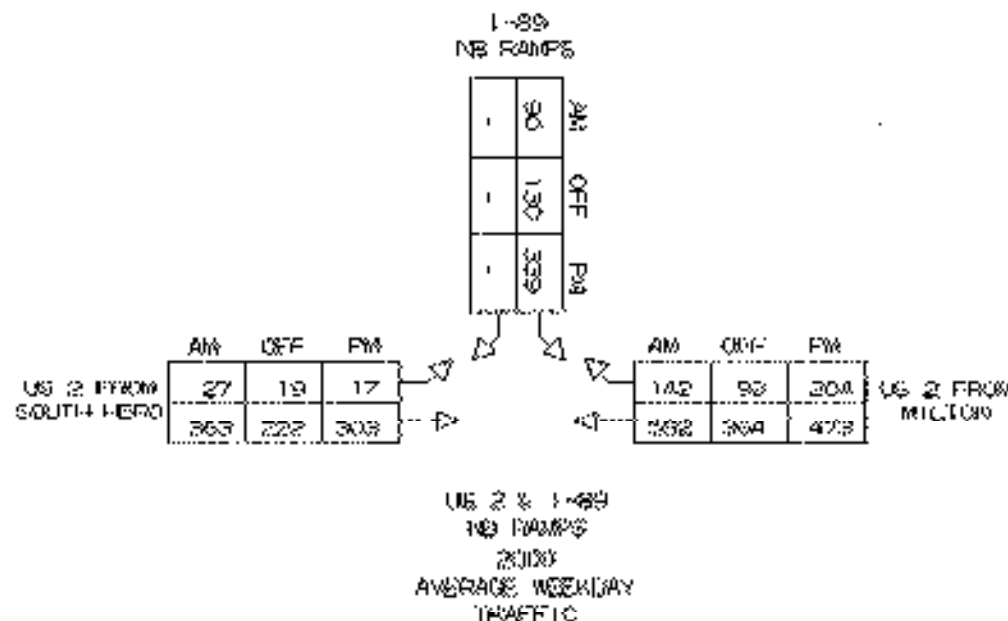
I-89
NB RAMPS

| - | 90 | AM |
|---|---|---|
| - | 130 | OFF |
| - | 339 | PM |

| | AM | OFF | PM |
|---|---|---|---|
| US 2 FROM SOUTH HERO | 27 | 19 | 17 |
| | 363 | 222 | 308 |

| AM | OFF | PM | |
|---|---|---|---|
| 142 | 93 | 204 | US 2 FROM MILTON |
| 362 | 364 | 473 | |

US 2 & I-89
NB RAMPS
2000
AVERAGE WEEKDAY
TRAFFIC